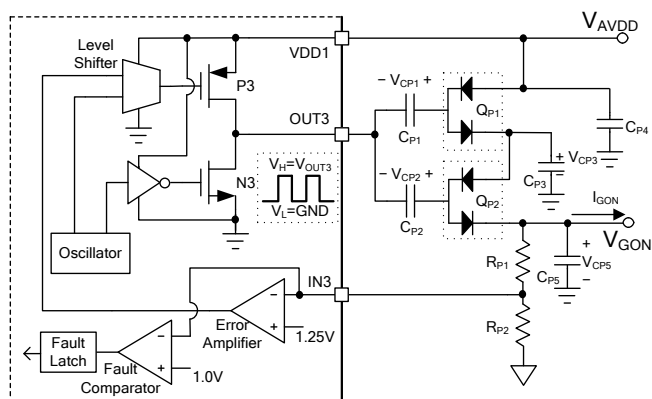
$V_{AVDD}$

Level Shifter

VDD1

P3

OUT3

$- V_{CP1} +$

$C_{P1}$

$Q_{P1}$

$C_{P4}$

$V_H = V_{OUT3}$

$V_L = GND$

N3

$- V_{CP2} +$

$C_{P2}$

$+ V_{CP3}$

$C_{P3}$

$Q_{P2}$

$I_{GON}$

$V_{GON}$

Oscillator

$R_{P1}$

$+ V_{CP5} -$

$C_{P5}$

IN3

Error Amplifier

1.25V

$R_{P2}$

Fault Latch

Fault Comparator

1.0V